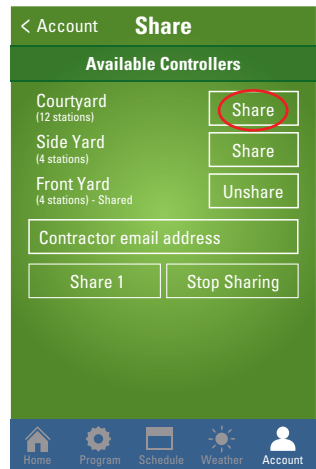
< Account Share

Available Controllers

Courtyard
(12 stations)
Share

Side Yard
(4 stations)
Share

Front Yard
(4 stations) - Shared
Unshare

Contractor email address

Share 1
Stop Sharing

Home Program Schedule Weather Account